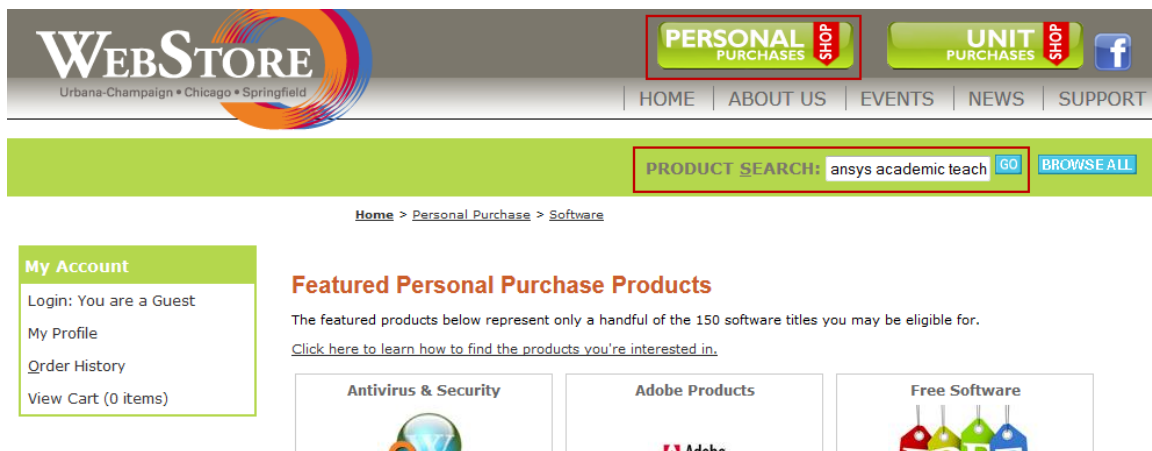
WEBSTORE
Urbana-Champaign • Chicago • Springfield

PERSONAL PURCHASES SHOP
UNIT PURCHASES SHOP
f

HOME | ABOUT US | EVENTS | NEWS | SUPPORT

PRODUCT SEARCH: ansys academic teach GO BROWSE ALL

Home > Personal Purchase > Software

My Account
Login: You are a Guest
My Profile
Order History
View Cart (0 items)

Featured Personal Purchase Products

The featured products below represent only a handful of the 150 software titles you may be eligible for.

Click here to learn how to find the products you're interested in.

Antivirus & Security
Adobe Products
Free Software

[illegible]